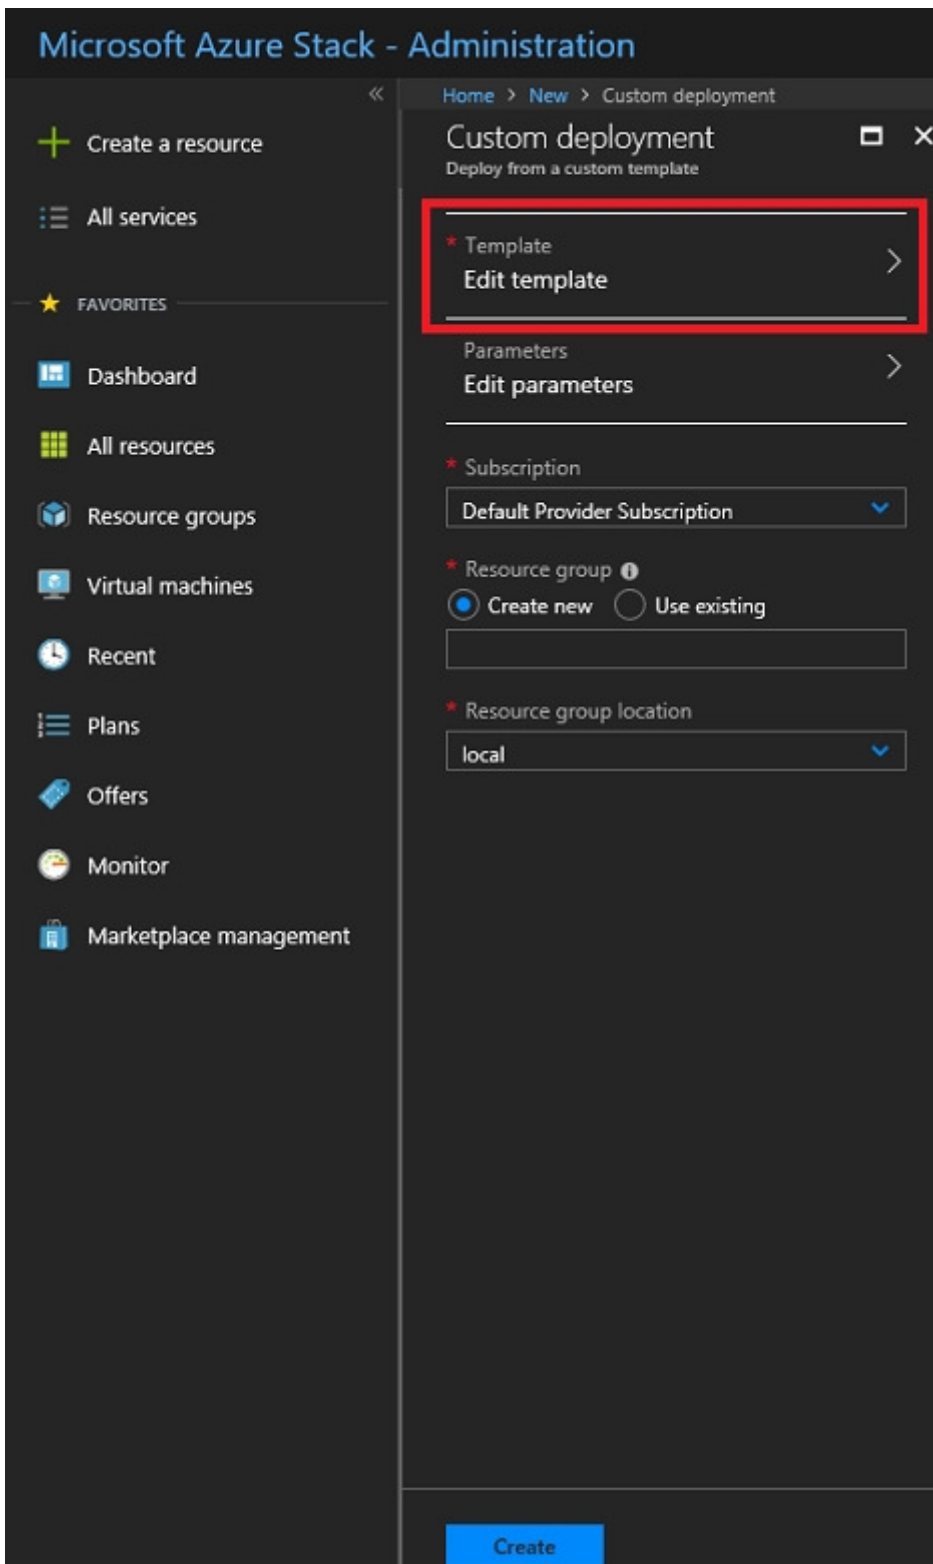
Microsoft Azure Stack - Administration

«

Create a resource

All services

FAVORITES

Dashboard

All resources

Resource groups

Virtual machines

Recent

Plans

Offers

Monitor

Marketplace management

Home > New > Custom deployment

Custom deployment

Deploy from a custom template

* Template
Edit template

Parameters
Edit parameters

* Subscription

Default Provider Subscription

* Resource group

Create new

Use existing

* Resource group location

local

Create